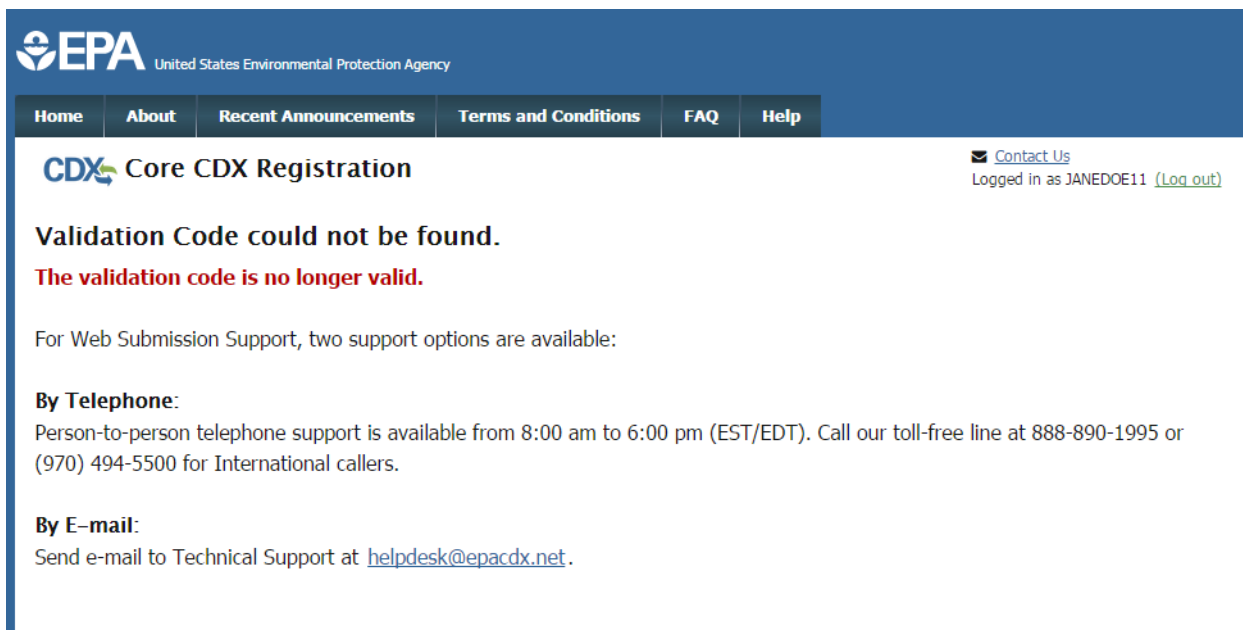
EPA United States Environmental Protection Agency

Home | About | Recent Announcements | Terms and Conditions | FAQ | Help

CDX Core CDX Registration

Contact Us
Logged in as JANEDOE11 (Log out)

Validation Code could not be found.

The validation code is no longer valid.

For Web Submission Support, two support options are available:

By Telephone:
Person-to-person telephone support is available from 8:00 am to 6:00 pm (EST/EDT). Call our toll-free line at 888-890-1995 or (970) 494-5500 for International callers.

By E-mail:
Send e-mail to Technical Support at helpdesk@epacdx.net.